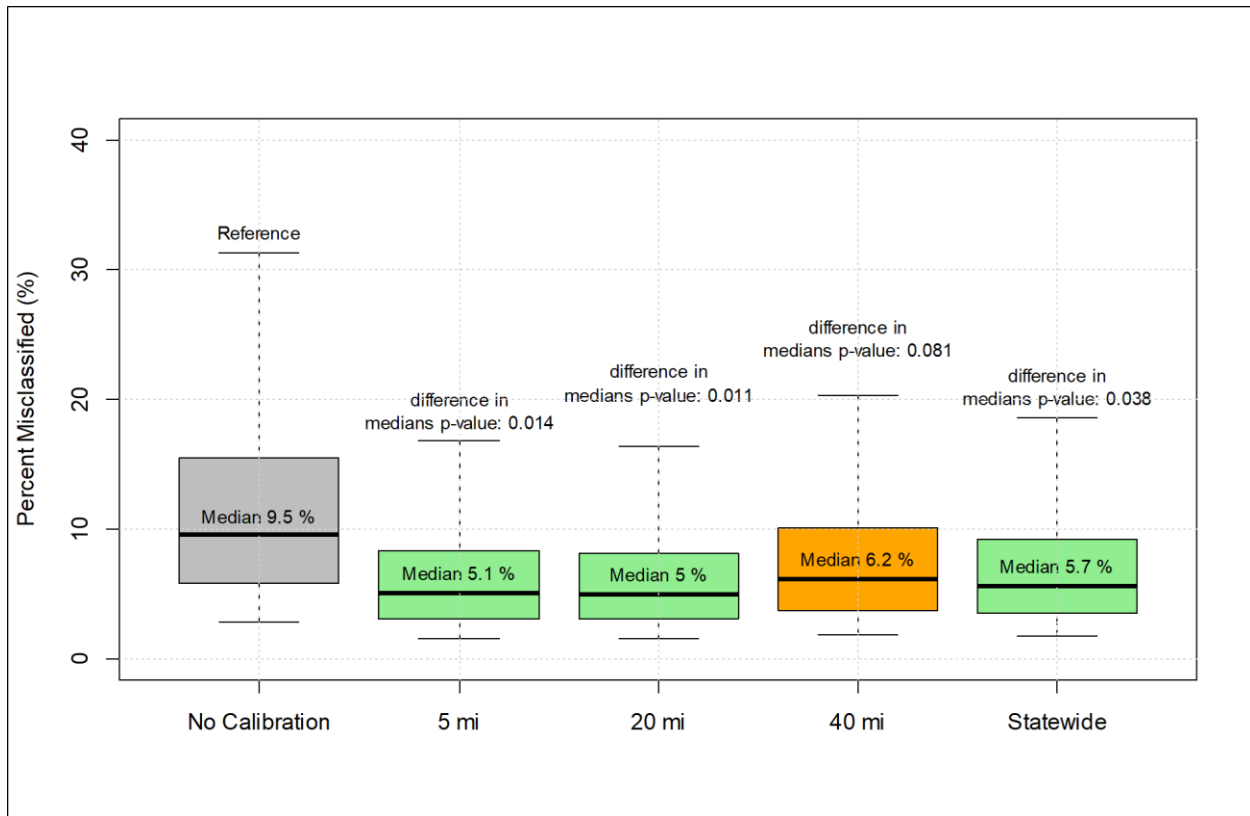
Percent Misclassified (%)

40
30
20
10
0

Reference

Median 9.5 %

difference in medians p-value: 0.014

Median 5.1 %

difference in medians p-value: 0.011

Median 5 %

difference in medians p-value: 0.081

Median 6.2 %

difference in medians p-value: 0.038

Median 5.7 %

No Calibration
5 mi
20 mi
40 mi
Statewide